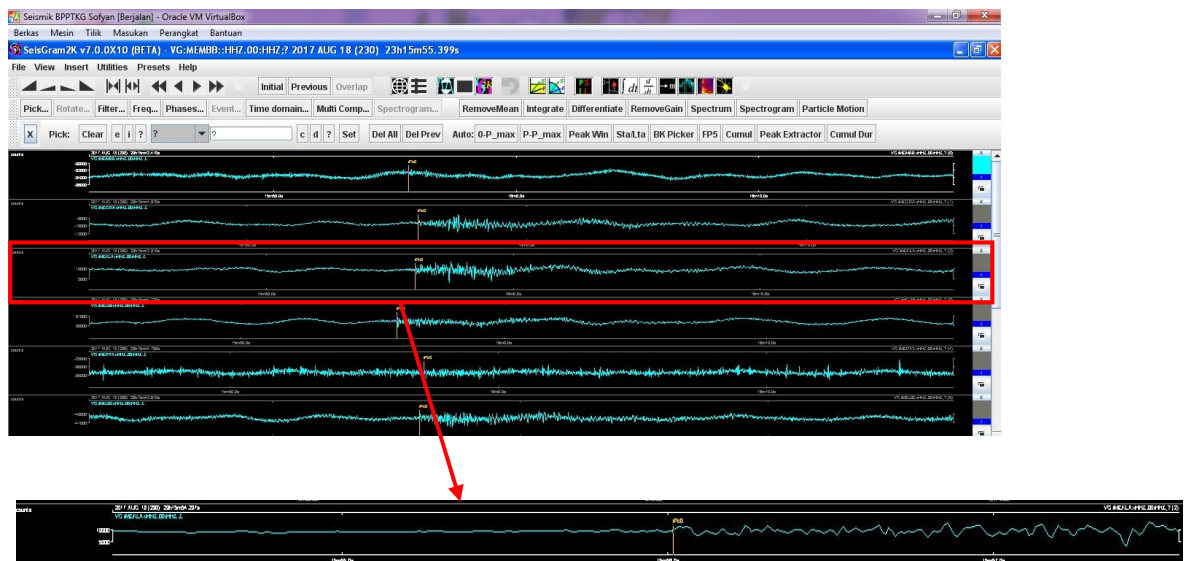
Seismik BPPTKG Sofyan [Berjalan] - Oracle VM VirtualBox
Berkas Mesin Tilik Masukan Perangkat Bantuan
SeisGram2K v7.0.0X10 (BETA) - VG:MEMBB::HHZ.00:HHZ;? 2017 AUG 18 (230) 23h15m55.399s
File View Insert Utilities Presets Help
Initial Previous Overlap
Pick... Rotate... Filter... Freq... Phases... Event... Time domain... Multi Comp... Spectrogram... RemoveMean Integrate Differentiate RemoveGain Spectrum Spectrogram Particle Motion
X Pick: Clear e i ? ? ? c d ? Set Del All Del Prev Auto: 0-P_max P-P_max Peak Win Sta/Lta BK Picker FP5 Cumul Peak Extractor Cumul Dur
counts
2017 AUG 18 (230) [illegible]
VG.MEMBB.HHZ.00.HHZ.Z
iPd
counts
2017 AUG 18 (230) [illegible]
iPd
counts
2017 AUG 18 (230) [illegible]
iPd
counts
2017 AUG 18 (230) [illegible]
counts
2017 AUG 18 (230) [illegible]
iPd
counts
2017 AUG 18 (230) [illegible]
iPd
counts
2017 AUG 18 (230) 23h15m54.281s
VG.MEKLR.HHZ.00.HHZ.Z
15000
5000
iPd
VG.MEKLR.HHZ.00.HHZ.?(2)